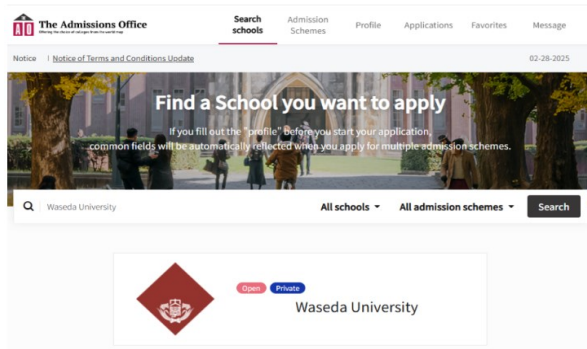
The Admissions Office
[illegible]

Search schools
Admission Schemes
Profile
Applications
Favorites
Message

Notice | Notice of Terms and Conditions Update
02-28-2025

Find a School you want to apply

If you fill out the "profile" Before you start your application, common fields will be automatically reflected when you apply for multiple admission schemes.

Waseda University
All schools
All admission schemes
Search

Open
Private
Waseda University